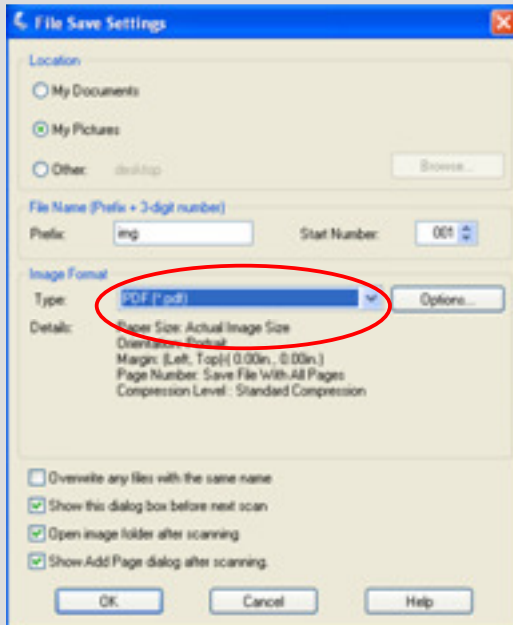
File Save Settings

Location

My Documents

My Pictures

Other: desktop

Browse...

File Name (Prefix + 3-digit number)

Prefix: img

Start Number: 001

Image Format

Type: PDF (*.pdf)

Options...

Details: Paper Size: Actual Image Size
Orientation: Portrait
Margin: (Left, Top)( 0.00in., 0.00in.)
Page Number: Save File With All Pages
Compression Level : Standard Compression

Overwrite any files with the same name

Show this dialog box before next scan

Open image folder after scanning

Show Add Page dialog after scanning.

OK

Cancel

Help